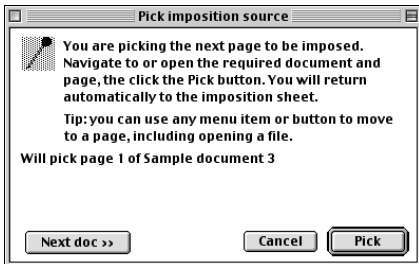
Pick imposition source

You are picking the next page to be imposed. Navigate to or open the required document and page, the click the Pick button. You will return automatically to the imposition sheet.

Tip: you can use any menu item or button to move to a page, including opening a file.

Will pick page 1 of Sample document 3

Next doc >>

Cancel

Pick